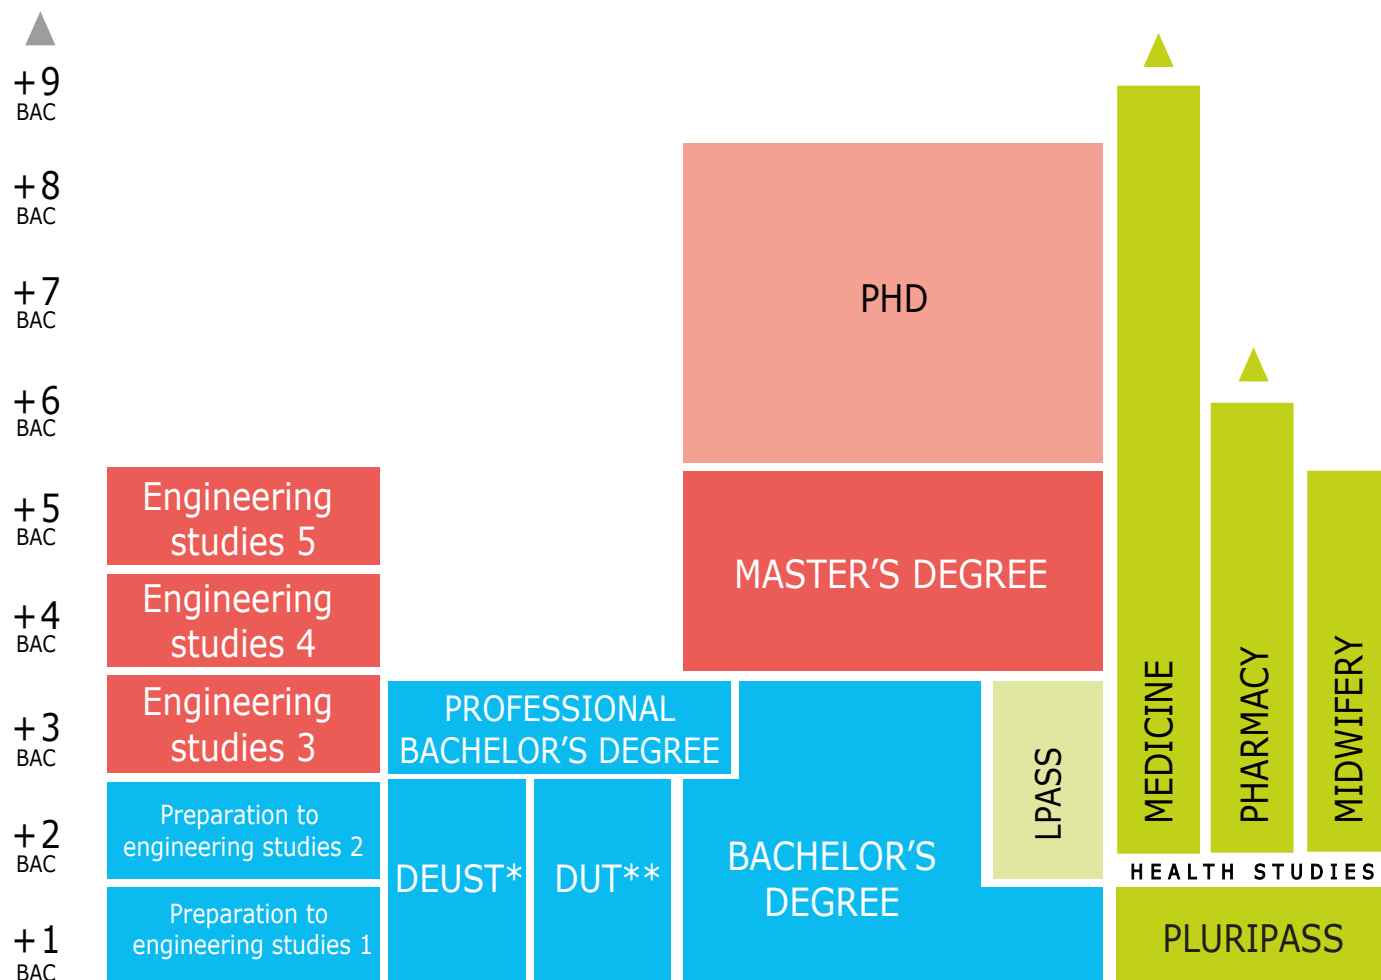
+9
BAC
+8
BAC
+7
BAC
+6
BAC
+5
BAC
+4
BAC
+3
BAC
+2
BAC
+1
BAC

PHD

Engineering studies 5

Engineering studies 4

Engineering studies 3

MASTER'S DEGREE

PROFESSIONAL BACHELOR'S DEGREE

LPASS

MEDICINE

PHARMACY

MIDWIFERY

Preparation to engineering studies 2

Preparation to engineering studies 1

DEUST*

DUT**

BACHELOR'S DEGREE

HEALTH STUDIES

PLURIPASS